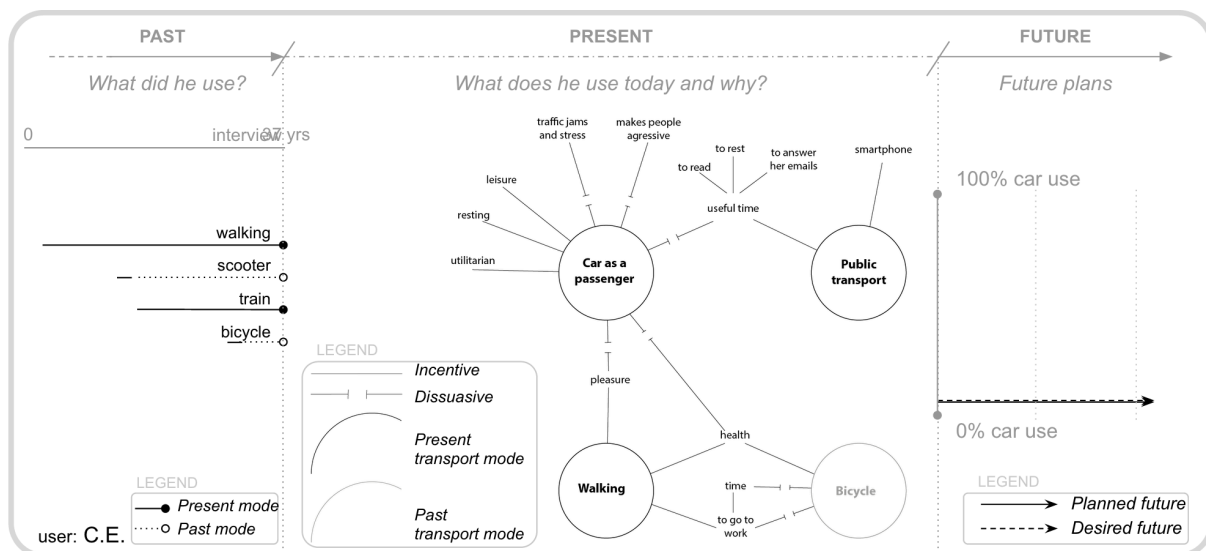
PAST

What did he use?

0

interview: 37 yrs

walking

scooter

train

bicycle

LEGEND

Present mode

Past mode

user: C.E.

PRESENT

What does he use today and why?

traffic jams and stress

makes people agressive

to rest

to read

to answer her emails

smartphone

leisure

resting

useful time

utilitarian

Car as a passenger

Public transport

pleasure

health

Walking

time

to go to work

Bicycle

LEGEND

Incentive

Dissuasive

Present transport mode

Past transport mode

FUTURE

Future plans

100% car use

0% car use

LEGEND

Planned future

Desired future